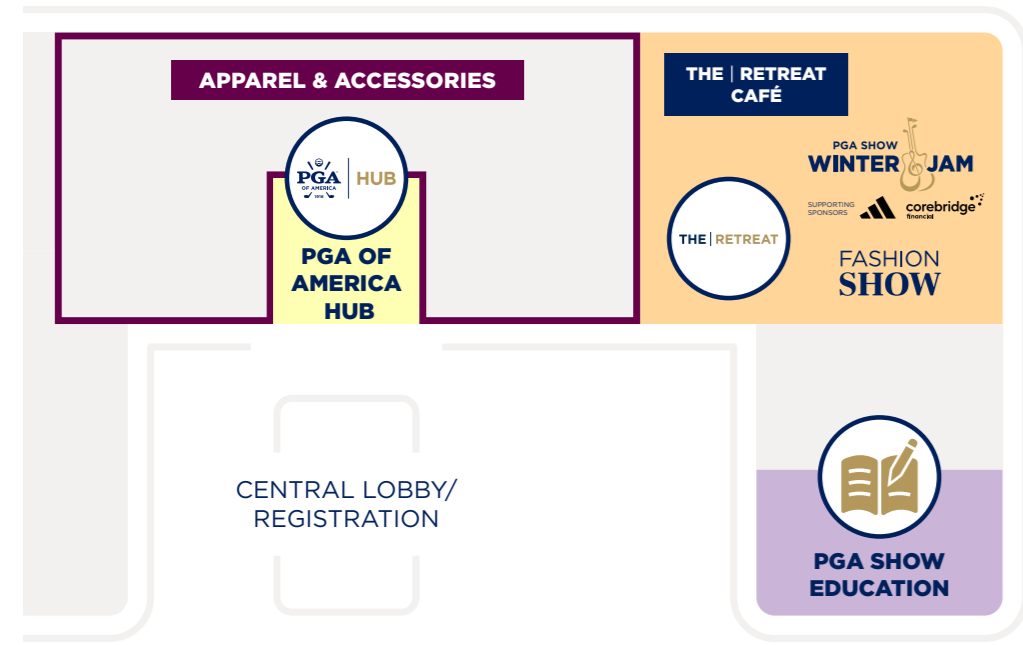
APPAREL & ACCESSORIES

PGA OF AMERICA 1916 | HUB

PGA OF AMERICA HUB

THE | RETREAT CAFÉ

PGA SHOW WINTER JAM

SUPPORTING SPONSORS

corebridge financial

THE | RETREAT

FASHION SHOW

CENTRAL LOBBY/ REGISTRATION

PGA SHOW EDUCATION